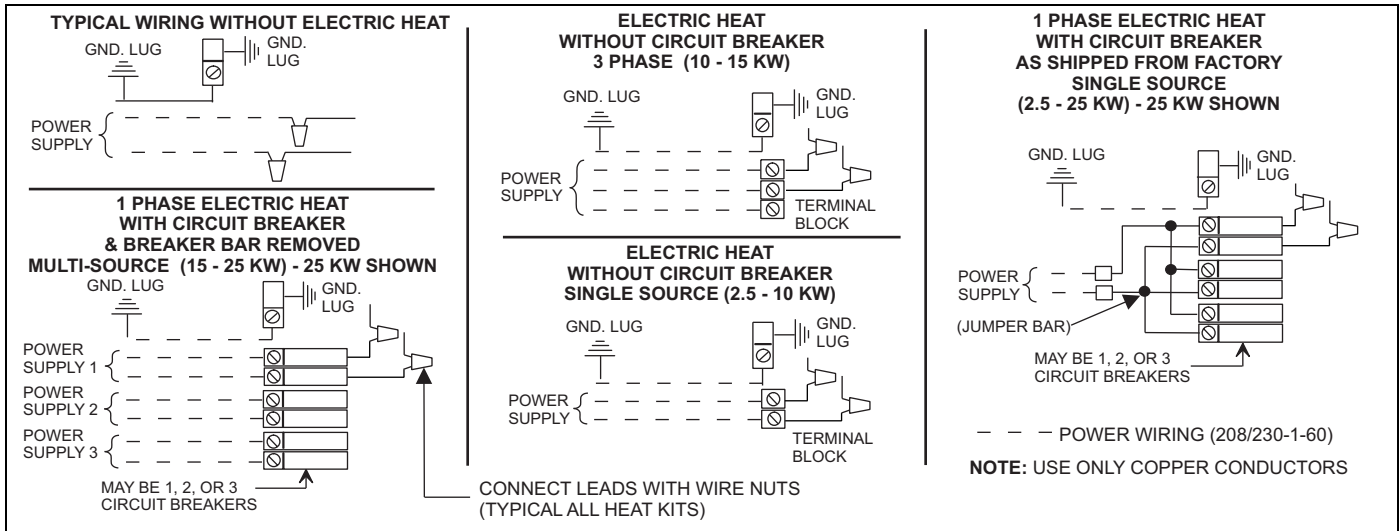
TYPICAL WIRING WITHOUT ELECTRIC HEAT

GND. LUG

GND. LUG

POWER SUPPLY

1 PHASE ELECTRIC HEAT WITH CIRCUIT BREAKER & BREAKER BAR REMOVED MULTI-SOURCE (15 - 25 KW) - 25 KW SHOWN

GND. LUG

GND. LUG

POWER SUPPLY 1

POWER SUPPLY 2

POWER SUPPLY 3

MAY BE 1, 2, OR 3 CIRCUIT BREAKERS

ELECTRIC HEAT WITHOUT CIRCUIT BREAKER 3 PHASE (10 - 15 KW)

GND. LUG

GND. LUG

POWER SUPPLY

TERMINAL BLOCK

ELECTRIC HEAT WITHOUT CIRCUIT BREAKER SINGLE SOURCE (2.5 - 10 KW)

GND. LUG

GND. LUG

POWER SUPPLY

TERMINAL BLOCK

CONNECT LEADS WITH WIRE NUTS (TYPICAL ALL HEAT KITS)

1 PHASE ELECTRIC HEAT WITH CIRCUIT BREAKER AS SHIPPED FROM FACTORY SINGLE SOURCE (2.5 - 25 KW) - 25 KW SHOWN

GND. LUG

GND. LUG

POWER SUPPLY

(JUMPER BAR)

MAY BE 1, 2, OR 3 CIRCUIT BREAKERS

POWER WIRING (208/230-1-60)

NOTE: USE ONLY COPPER CONDUCTORS